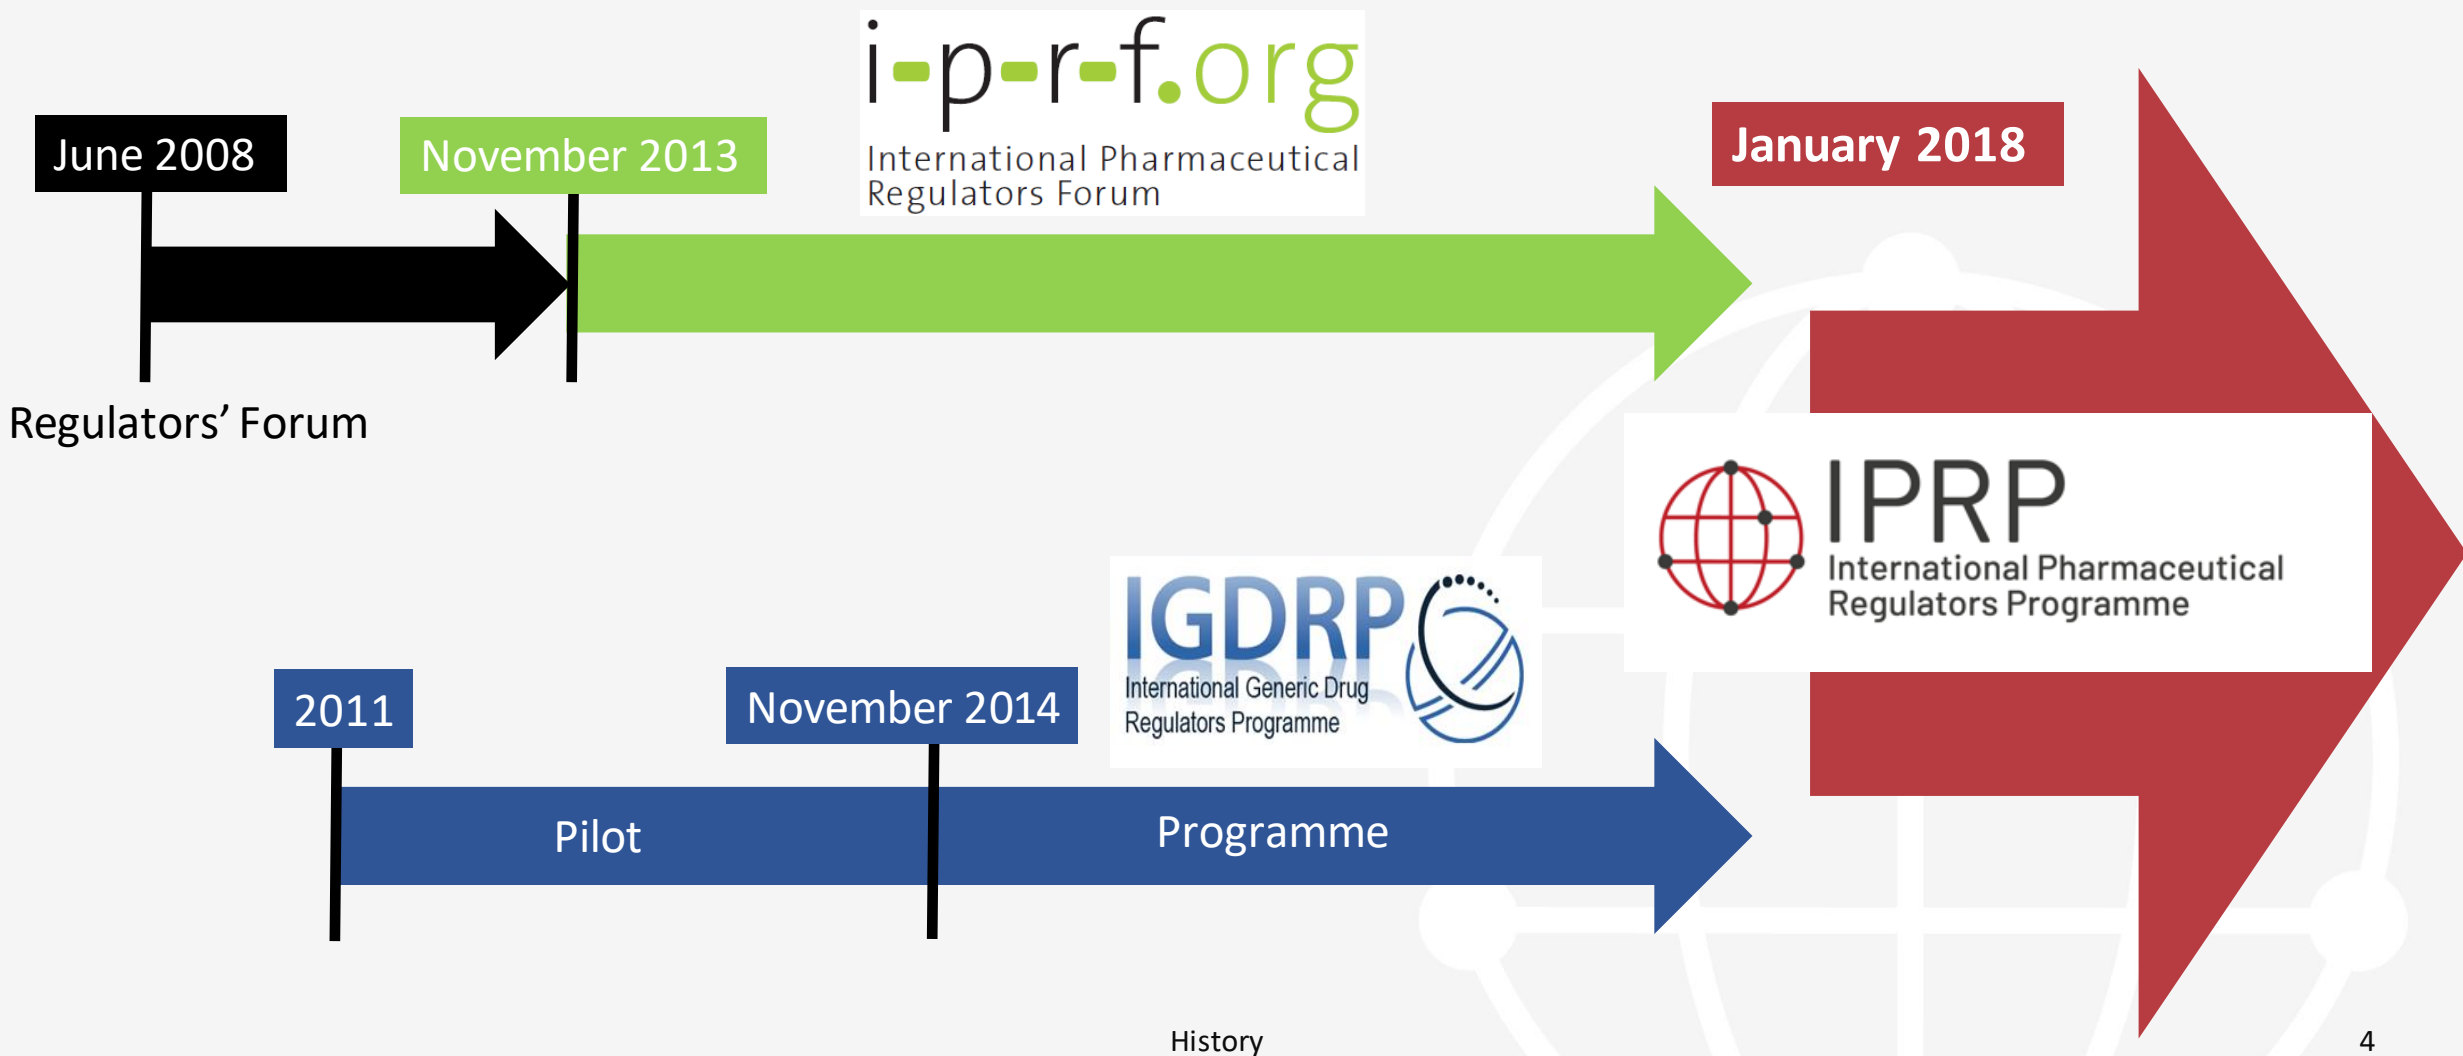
June 2008

November 2013

i-p-r-f.org
International Pharmaceutical Regulators Forum

January 2018

Regulators’ Forum

IPRP
International Pharmaceutical Regulators Programme

IGDRP
International Generic Drug Regulators Programme

2011

November 2014

Pilot

Programme

History

4